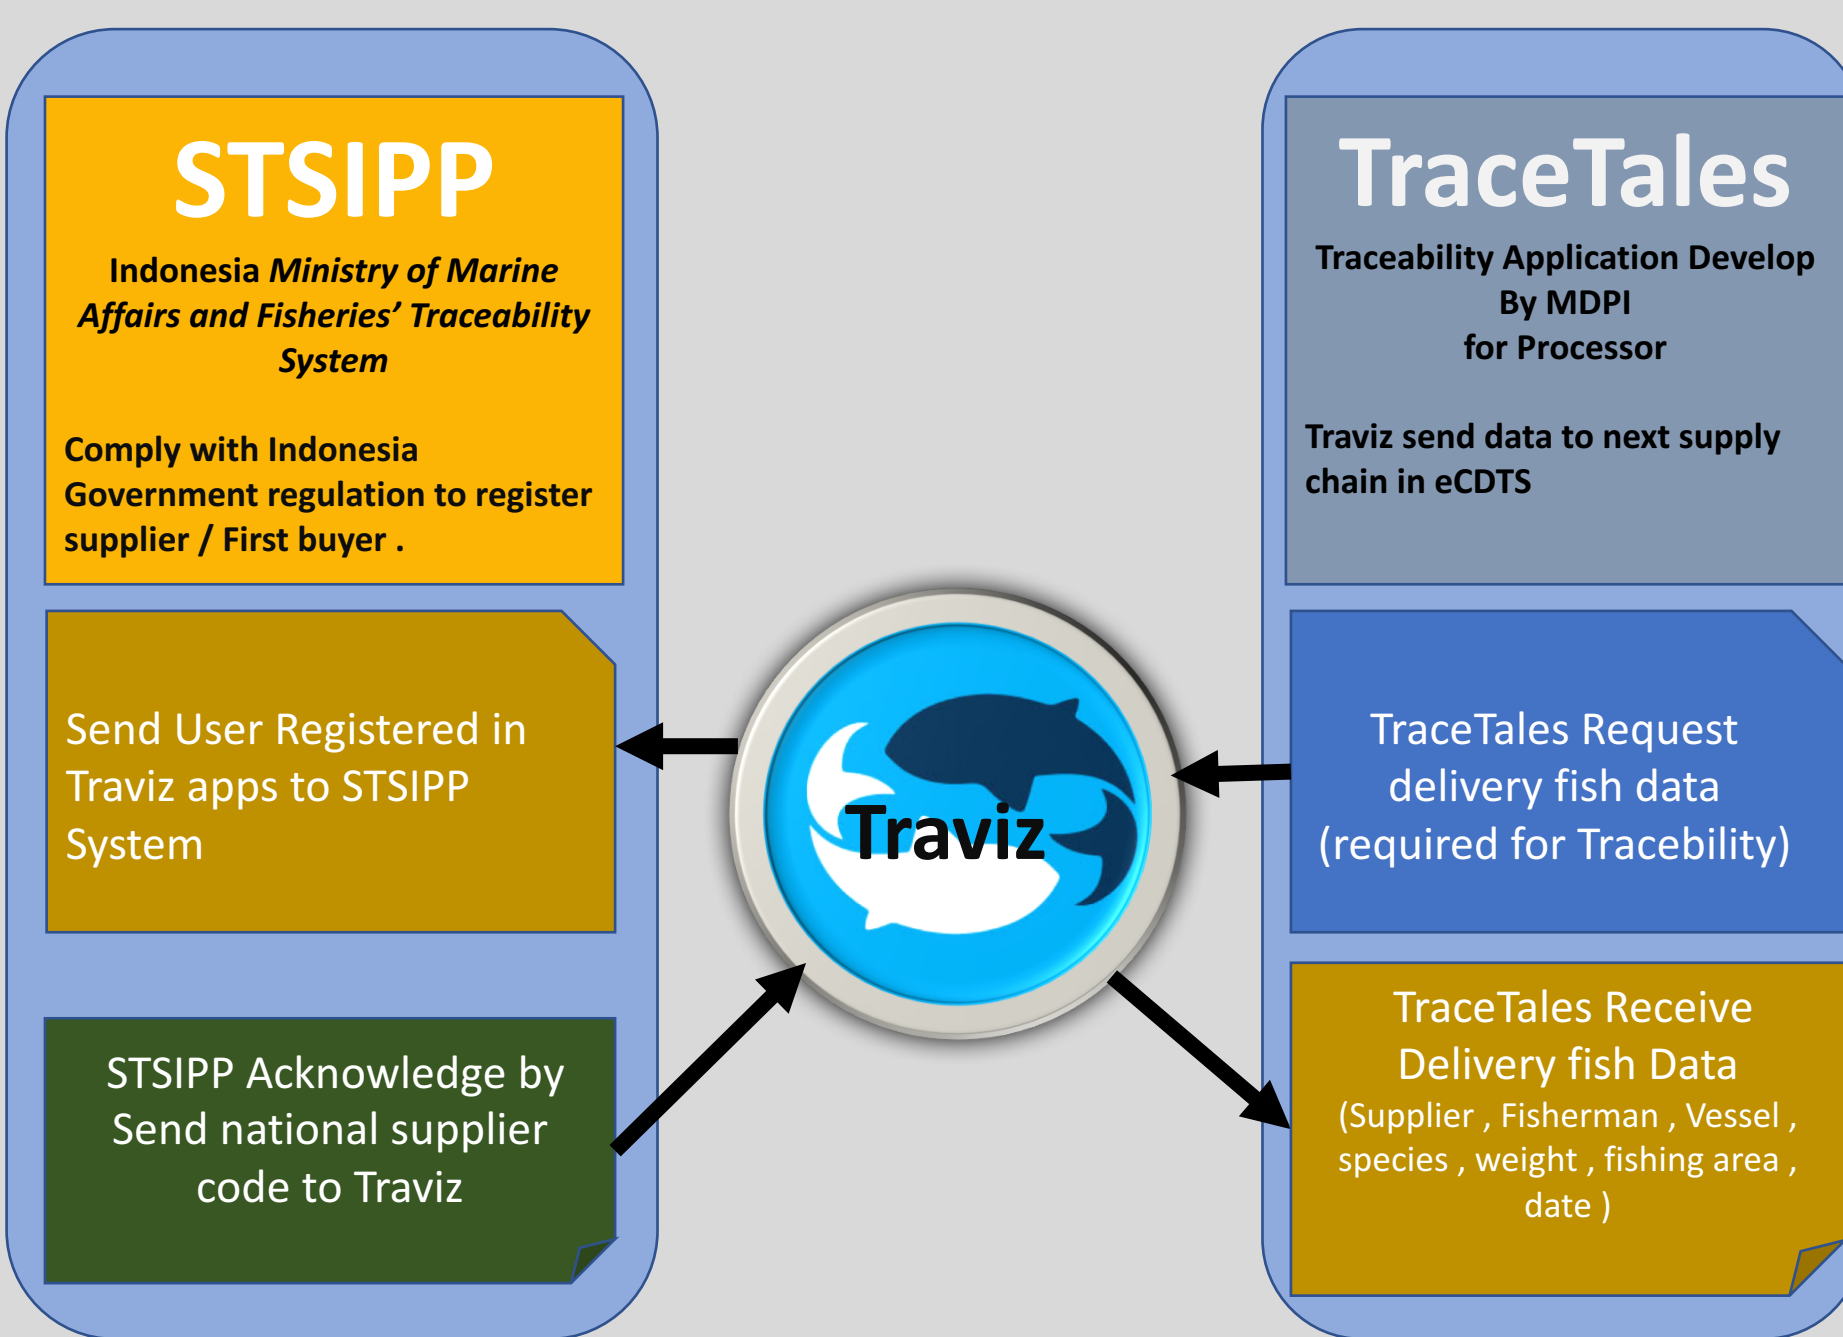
STSIPP

Indonesia *Ministry of Marine Affairs and Fisheries' Traceability System*

Comply with Indonesia Government regulation to register supplier / First buyer .

Send User Registered in Traviz apps to STSIPP System

STSIPP Acknowledge by Send national supplier code to Traviz

Traviz

TraceTales

Traceability Application Develop By MDPI for Processor

Traviz send data to next supply chain in eCDTS

TraceTales Request delivery fish data (required for Tracebility)

TraceTales Receive Delivery fish Data (Supplier , Fisherman , Vessel , species , weight , fishing area , date )